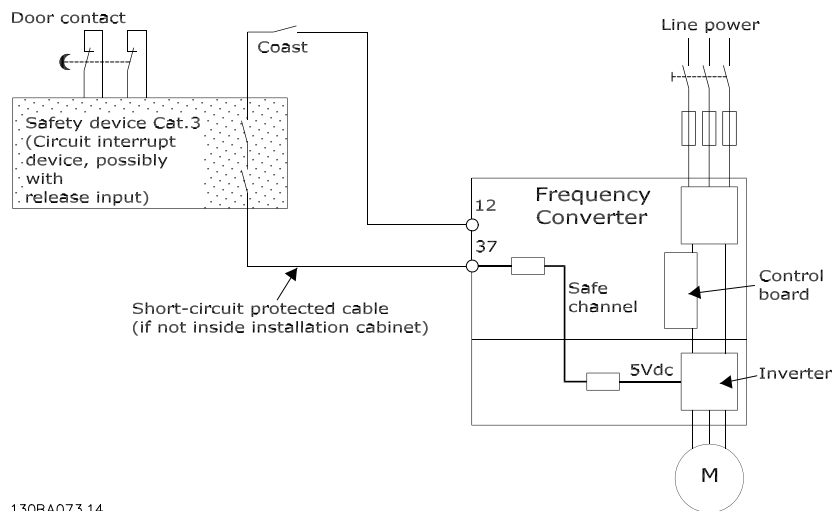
Door contact

Coast

Line power

Safety device Cat.3 (Circuit interrupt device, possibly with release input)

Frequency Converter

12

37

Control board

Safe channel

5Vdc

Inverter

Short-circuit protected cable (if not inside installation cabinet)

M

130BA073.14